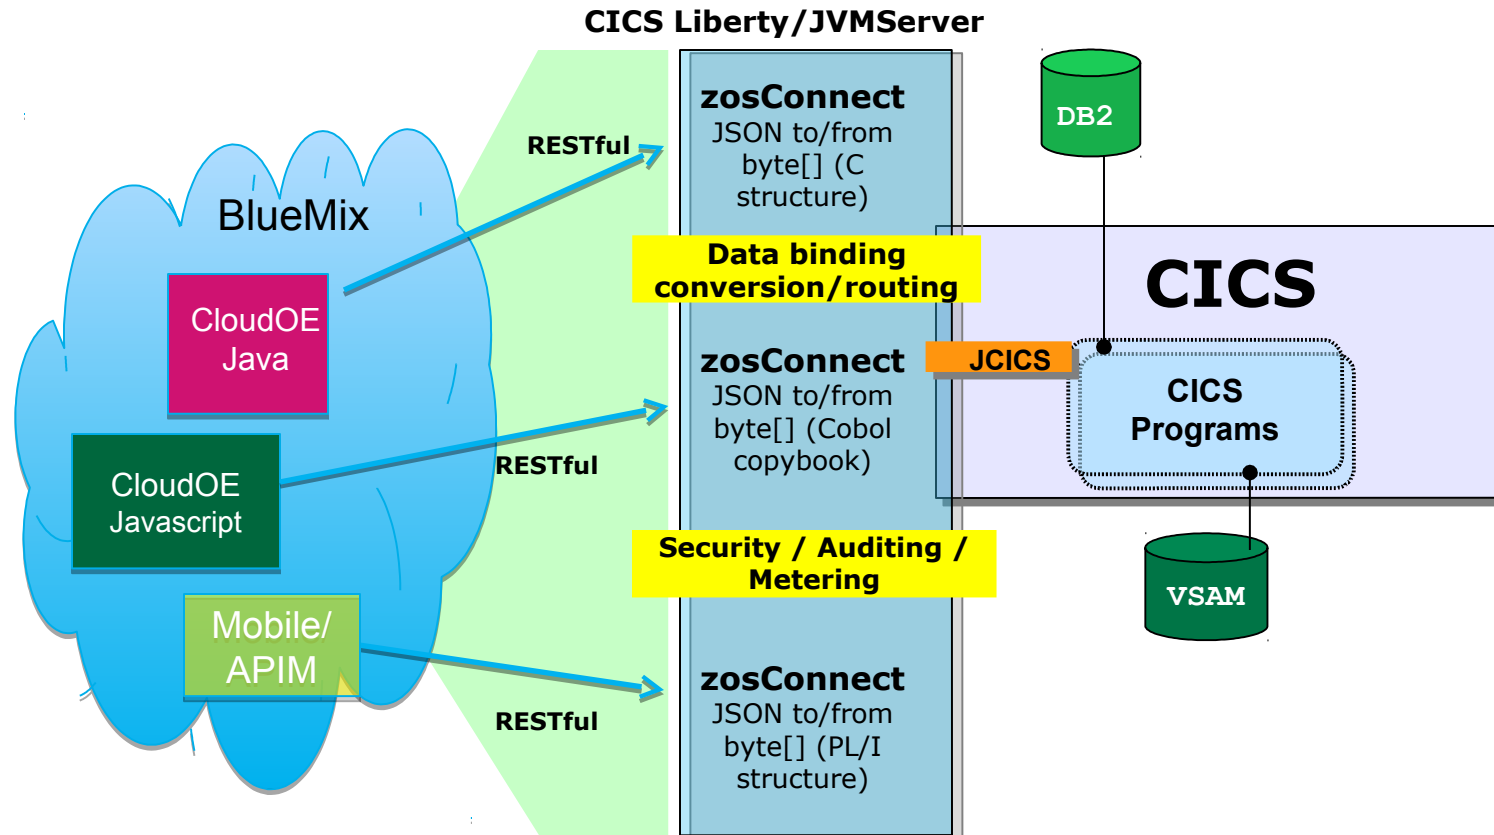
CICS Liberty/JVMServer

BlueMix

CloudOE Java

CloudOE Javascript

Mobile/ APIM

RESTful

RESTful

RESTful

zosConnect
JSON to/from byte[] (C structure)

Data binding conversion/routing

zosConnect
JSON to/from byte[] (Cobol copybook)

Security / Auditing / Metering

zosConnect
JSON to/from byte[] (PL/I structure)

DB2

CICS

JCICS

CICS Programs

VSAM